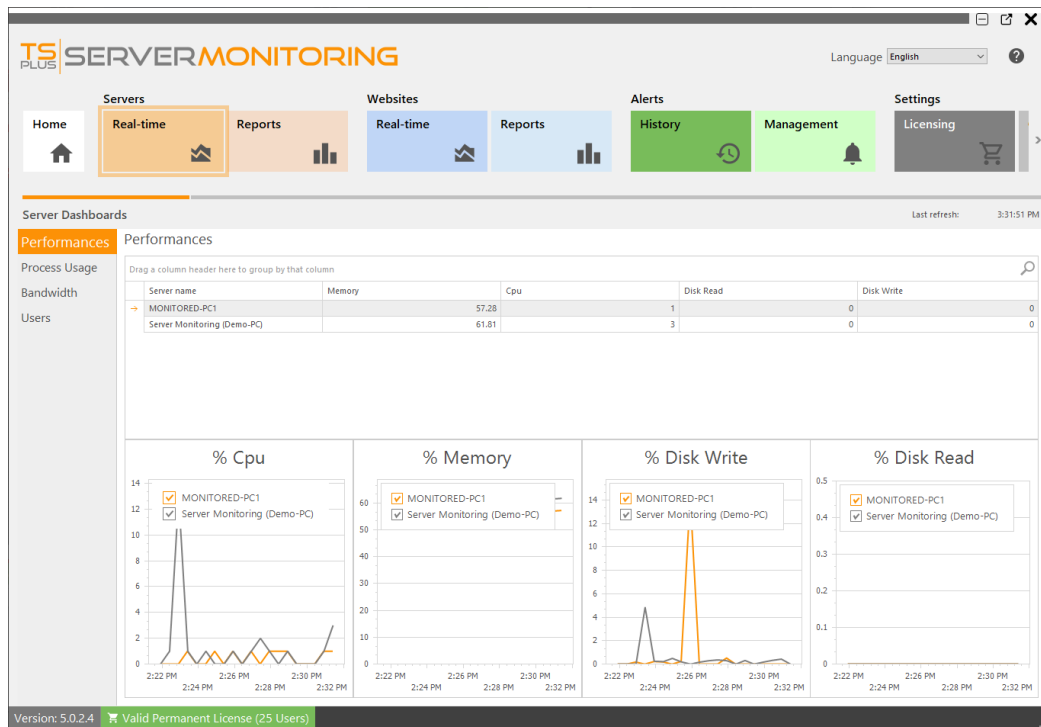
TS PLUS SERVERMONITORING

Language English

Servers
Home
Real-time
Reports

Websites
Real-time
Reports

Alerts
History
Management

Settings
Licensing

Server Dashboards

Last refresh: 3:31:51 PM

Performances
Process Usage
Bandwidth
Users

Performances

Drag a column header here to group by that column

| Server name | Memory | Cpu | Disk Read | Disk Write |
|---|---|---|---|---|
| MONITORED-PC1 | 57.28 | 1 | 0 | 0 |
| Server Monitoring (Demo-PC) | 61.81 | 3 | 0 | 0 |

% Cpu
14
12
10
8
6
4
2
0
MONITORED-PC1
Server Monitoring (Demo-PC)
2:22 PM 2:24 PM 2:26 PM 2:28 PM 2:30 PM 2:32 PM

% Memory
60
50
40
30
20
10
0
MONITORED-PC1
Server Monitoring (Demo-PC)
2:22 PM 2:24 PM 2:26 PM 2:28 PM 2:30 PM 2:32 PM

% Disk Write
14
12
10
8
6
4
2
0
MONITORED-PC1
Server Monitoring (Demo-PC)
2:22 PM 2:24 PM 2:26 PM 2:28 PM 2:30 PM 2:32 PM

% Disk Read
0.5
0.4
0.3
0.2
0.1
0
MONITORED-PC1
Server Monitoring (Demo-PC)
2:22 PM 2:24 PM 2:26 PM 2:28 PM 2:30 PM 2:32 PM

Version: 5.0.2.4
Valid Permanent License (25 Users)